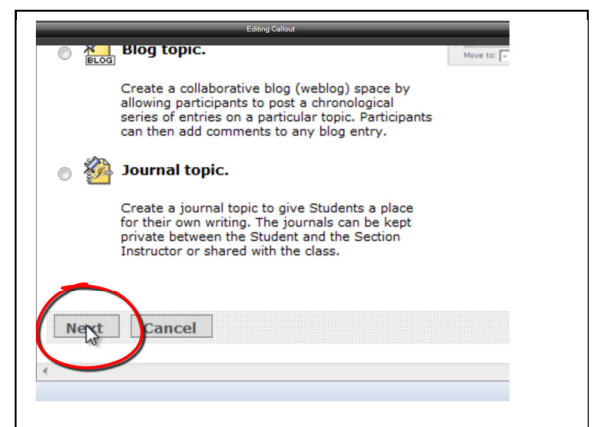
Editing Callout

BLOG Blog topic.

Move to:

Create a collaborative blog (weblog) space by allowing participants to post a chronological series of entries on a particular topic. Participants can then add comments to any blog entry.

Journal topic.

Create a journal topic to give Students a place for their own writing. The journals can be kept private between the Student and the Section Instructor or shared with the class.

Next Cancel